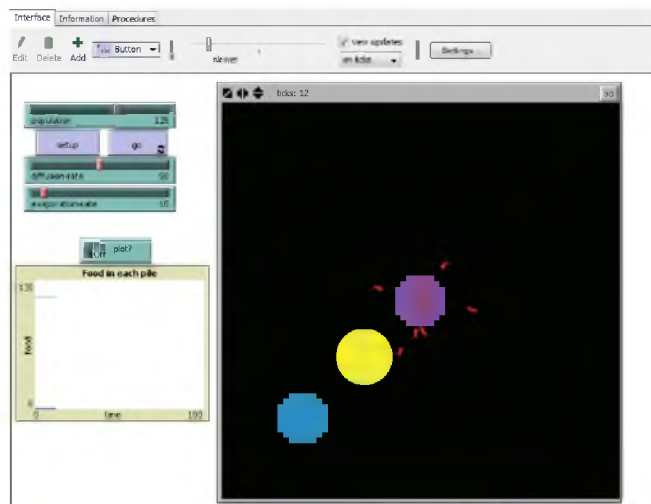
Interface Information Procedures

Edit Delete Add Button

slower

view updates

on ticks

Settings...

ticks: 12

3D

population 125

setup

go

diffusion-rate 50

evaporation-rate 10

Off plot?

Food in each pile

130

food

0

0 time 100